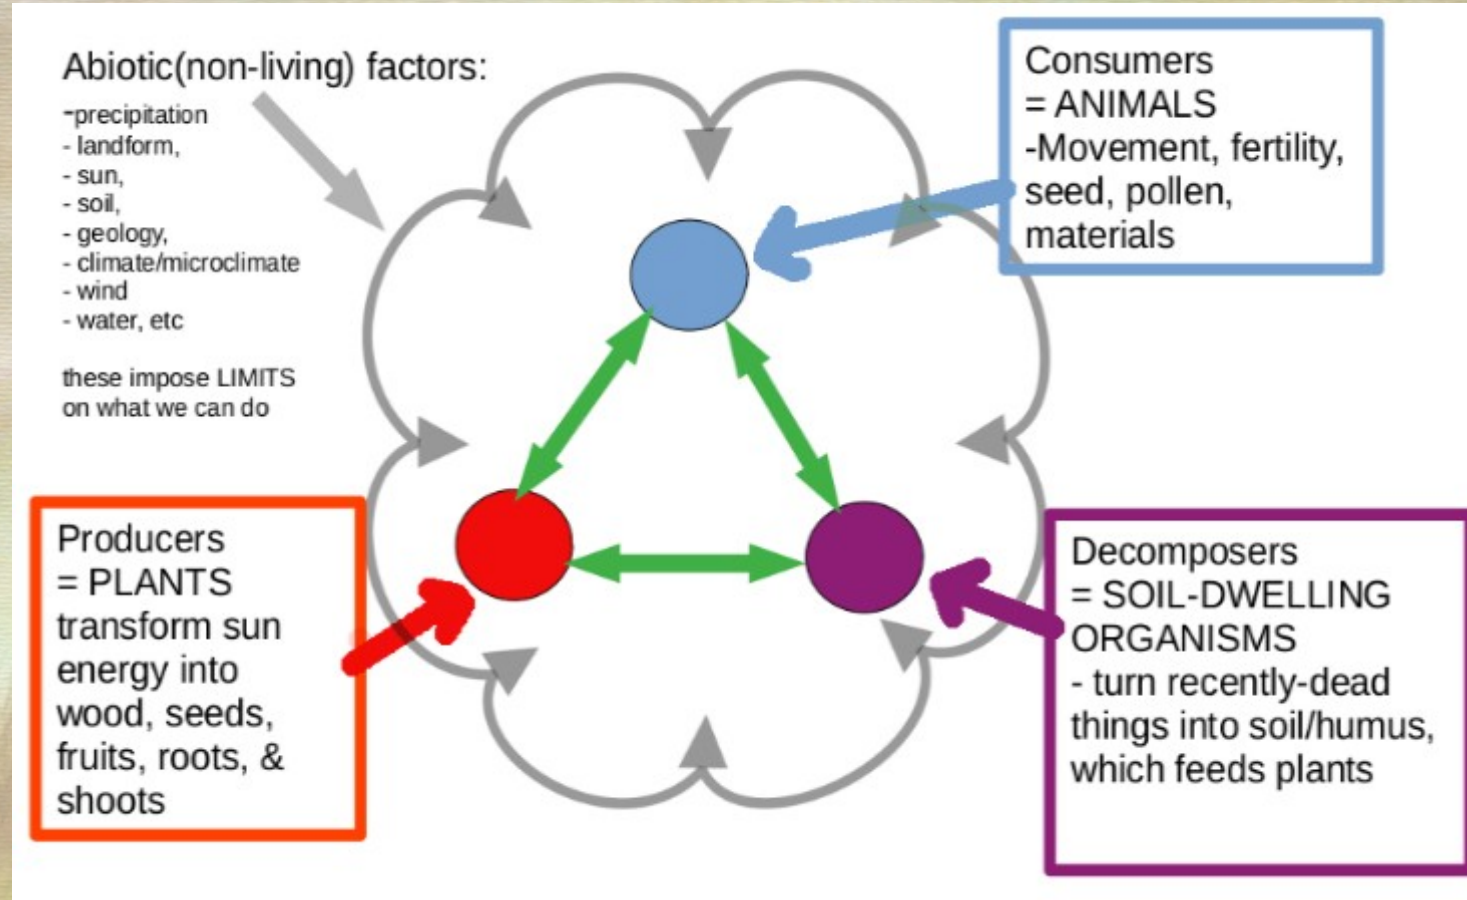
Abiotic(non-living) factors:
-precipitation
- landform,
- sun,
- soil,
- geology,
- climate/microclimate
- wind
- water, etc

these impose LIMITS on what we can do

Consumers
= ANIMALS
-Movement, fertility, seed, pollen, materials

Producers
= PLANTS
transform sun energy into wood, seeds, fruits, roots, & shoots

Decomposers
= SOIL-DWELLING ORGANISMS
- turn recently-dead things into soil/humus, which feeds plants